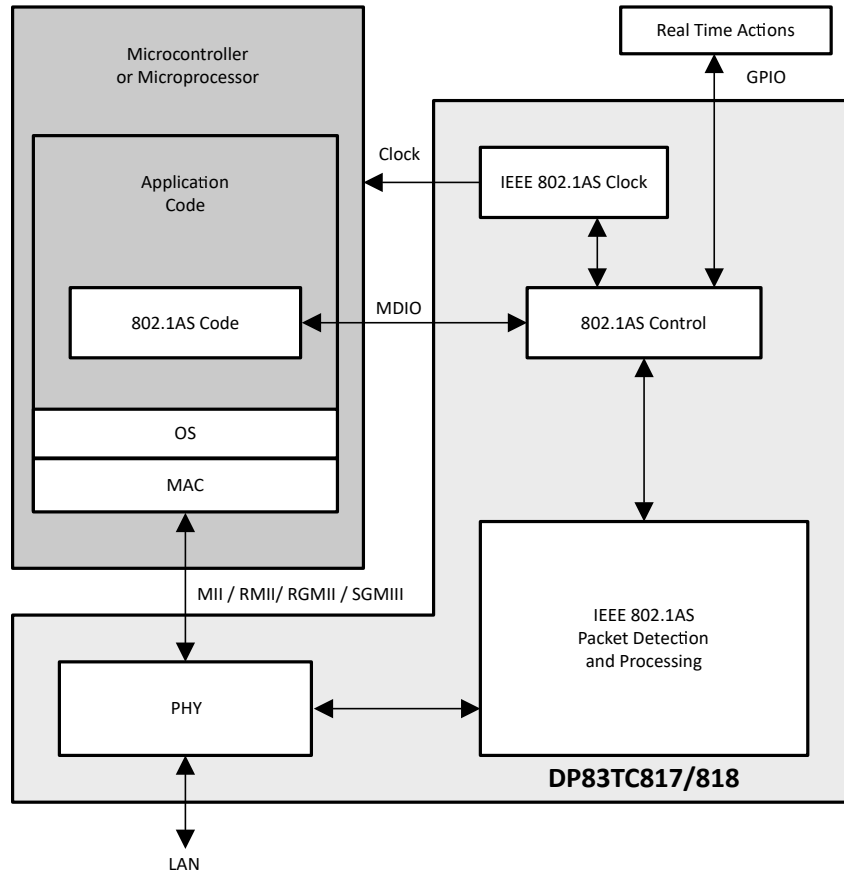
Real Time Actions

GPIO

Microcontroller or Microprocessor

Application Code

802.1AS Code

OS

MAC

Clock

IEEE 802.1AS Clock

MDIO

802.1AS Control

MII / RMII/ RGMII / SGMIII

IEEE 802.1AS Packet Detection and Processing

PHY

DP83TC817/818

LAN